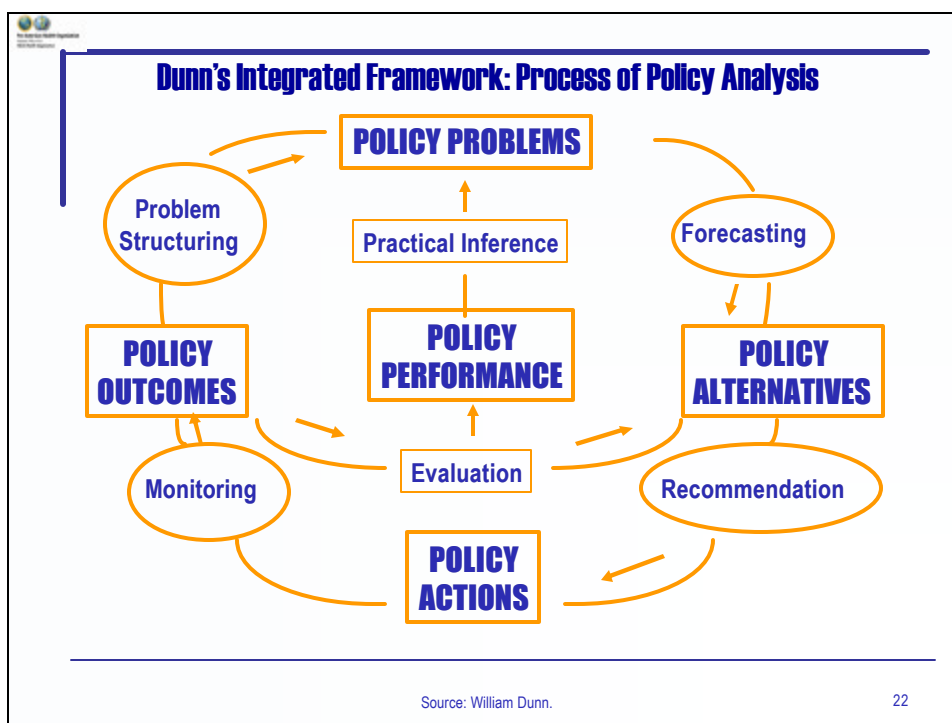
Pan American Health Organization
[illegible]

Dunn's Integrated Framework: Process of Policy Analysis

POLICY PROBLEMS

Problem Structuring

Practical Inference

Forecasting

POLICY OUTCOMES

POLICY PERFORMANCE

POLICY ALTERNATIVES

Monitoring

Evaluation

Recommendation

POLICY ACTIONS

Source: William Dunn.

22